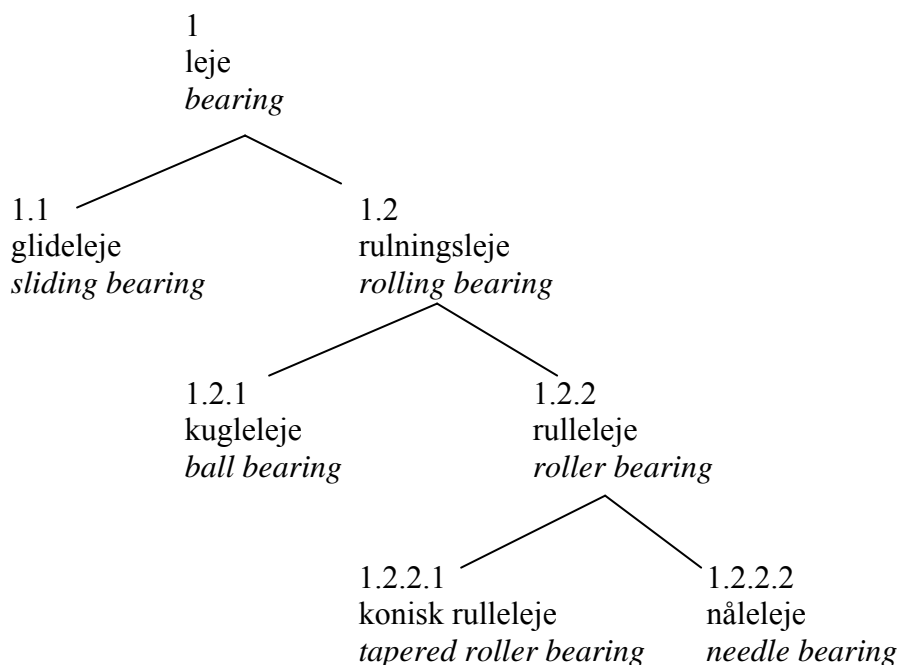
1
leje
*bearing*

1.1
glideleje
*sliding bearing*

1.2
rulningsleje
*rolling bearing*

1.2.1
kugleleje
*ball bearing*

1.2.2
rulleleje
*roller bearing*

1.2.2.1
konisk rulleleje
*tapered roller bearing*

1.2.2.2
nåleleje
*needle bearing*